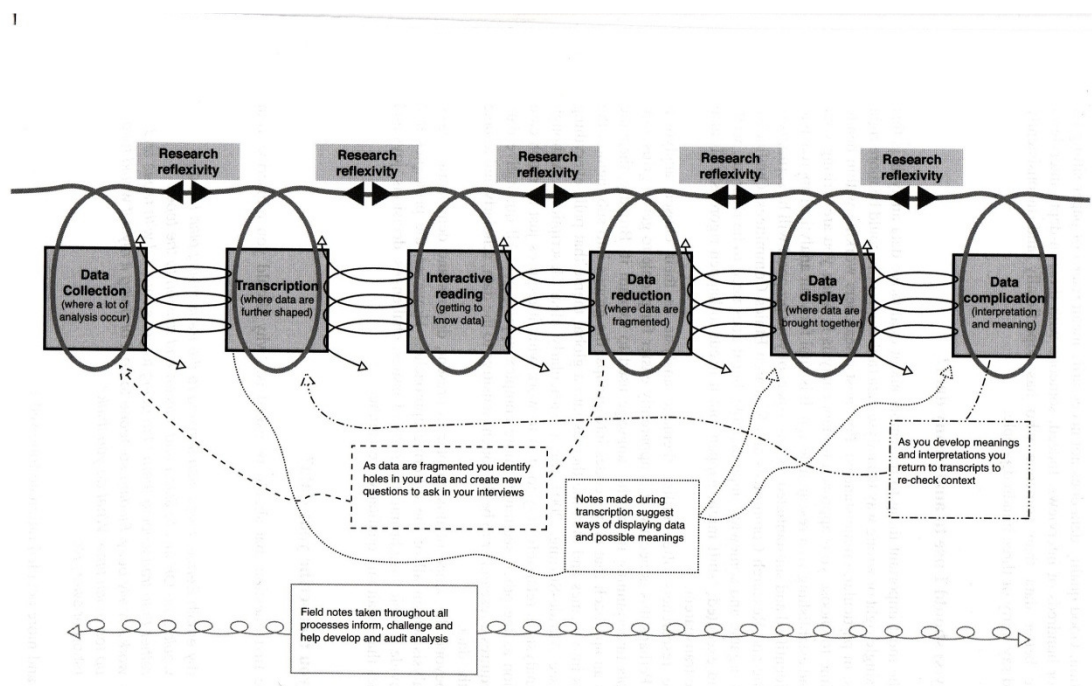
1

Research reflexivity

Research reflexivity

Research reflexivity

Research reflexivity

Research reflexivity

Data Collection (where a lot of analysis occur)

Transcription (where data are further shaped)

Interactive reading (getting to know data)

Data reduction (where data are fragmented)

Data display (where data are brought together)

Data complication (interpretation and meaning)

As data are fragmented you identify holes in your data and create new questions to ask in your interviews

Notes made during transcription suggest ways of displaying data and possible meanings

As you develop meanings and interpretations you return to transcripts to re-check context

Field notes taken throughout all processes inform, challenge and help develop and audit analysis